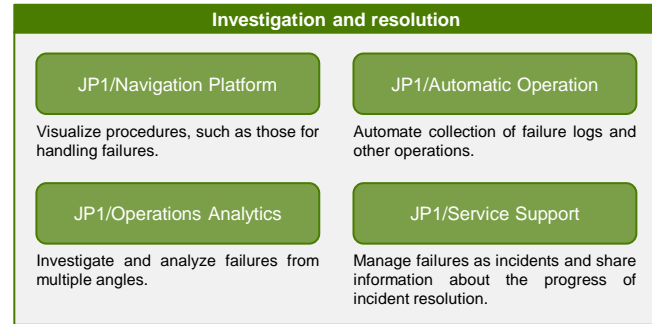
Investigation and resolution

JP1/Navigation Platform

Visualize procedures, such as those for handling failures.

JP1/Automatic Operation

Automate collection of failure logs and other operations.

JP1/Operations Analytics

Investigate and analyze failures from multiple angles.

JP1/Service Support

Manage failures as incidents and share information about the progress of incident resolution.